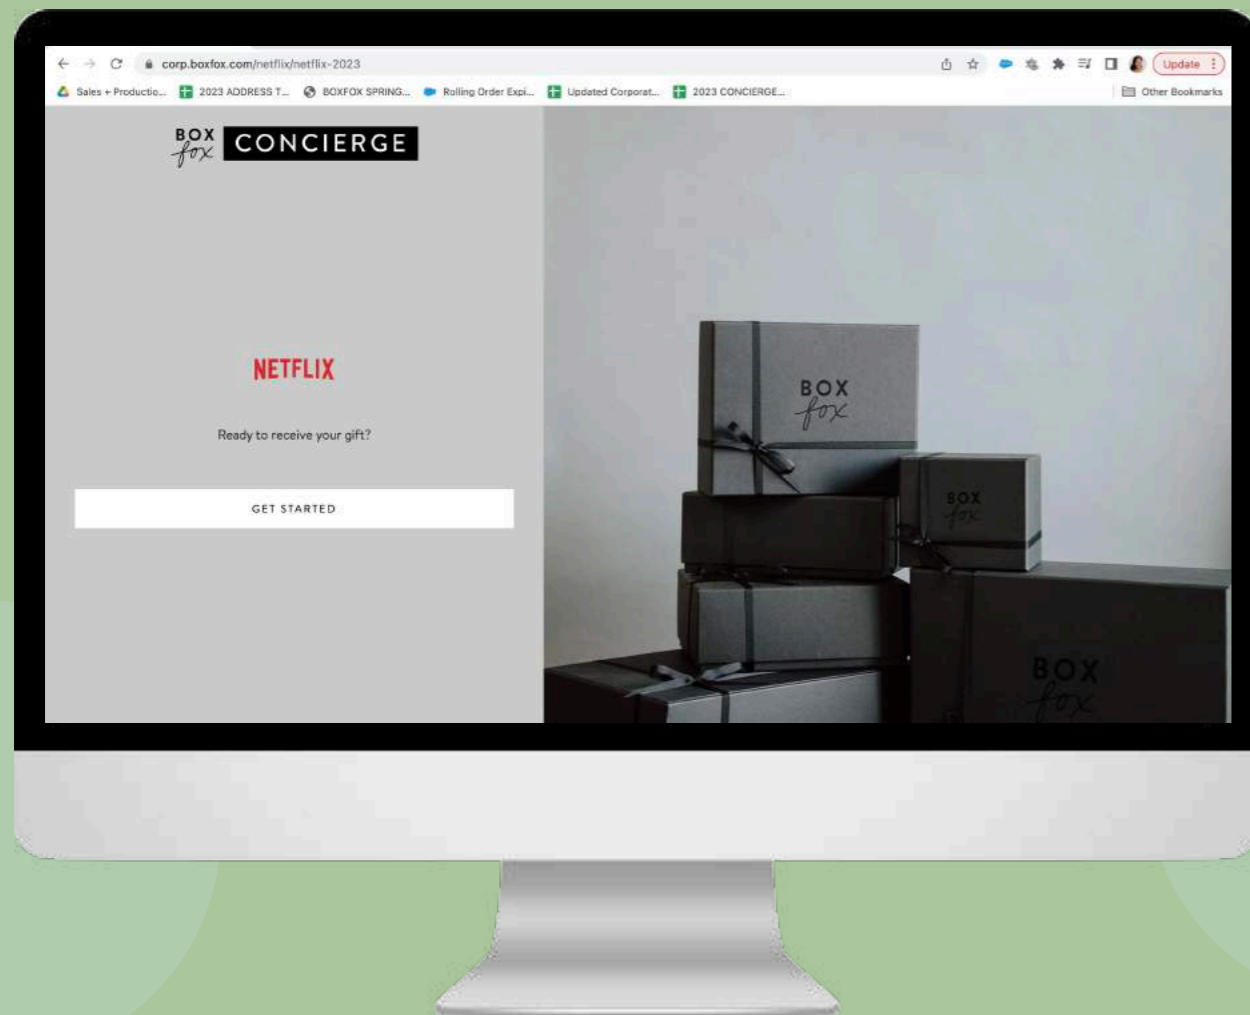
corp.boxfox.com/netflix/netflix-2023

Update

Sales + Productio... 2023 ADDRESS T... BOXFOX SPRING... Rolling Order Expi... Updated Corporat... 2023 CONCIERGE... Other Bookmarks

BOX fox CONCIERGE

NETFLIX

Ready to receive your gift?

GET STARTED

BOX fox

BOX fox

BOX fox